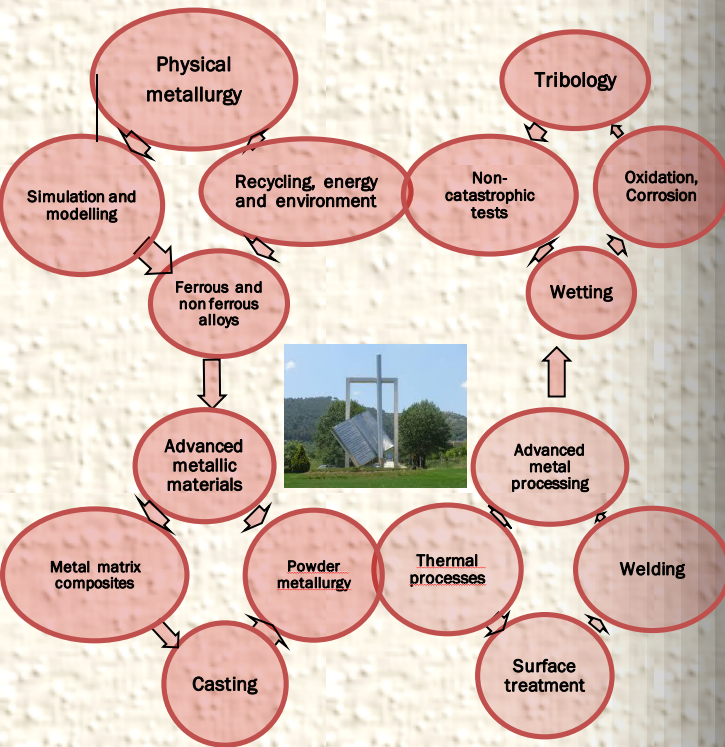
Physical metallurgy

Tribology

Simulation and modelling

Recycling, energy and environment

Non-catastrophic tests

Oxidation, Corrosion

Ferrous and non ferrous alloys

Wetting

Advanced metallic materials

Advanced metal processing

Metal matrix composites

Powder metallurgy

Thermal processes

Welding

Casting

Surface treatment